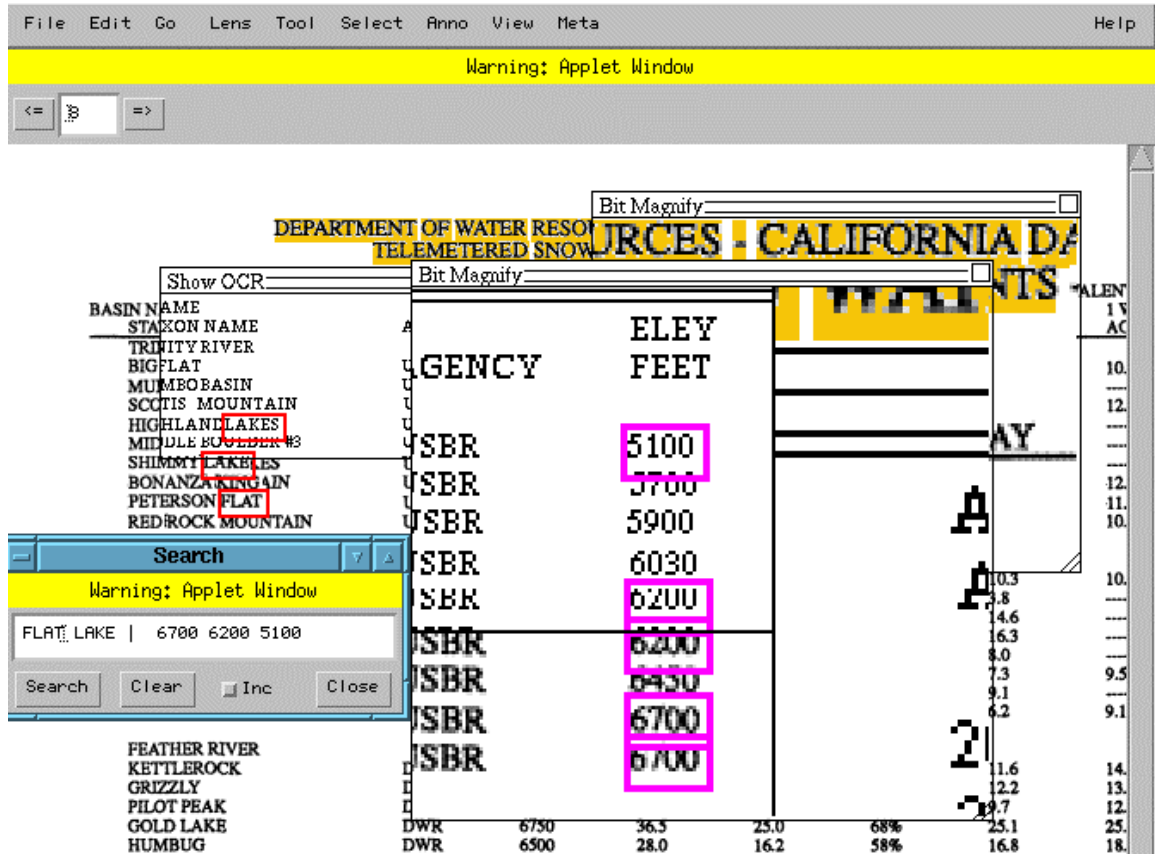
File Edit Go Lens Tool Select Anno View Meta Help

Warning: Applet Window

<= 3 =>

Bit Magnify

DEPARTMENT OF WATER RESOURCES - CALIFORNIA DA
TELEMETERED SNOW

Show OCR

Bit Magnify

BASIN NAME
STATION NAME
TRINITY RIVER
BIG FLAT
MUMBO BASIN
SCOTTS MOUNTAIN
HIGHLAND LAKES
MIDDLE BOULDER #3
SHIMMY LAKES
BONANZA KING
PETERSON FLAT
RED ROCK MOUNTAIN

AGENCY ELEV FEET
USBR 5100
USBR 5700
USBR 5900
USBR 6030
USBR 6200
USBR 6200
USBR 6450
USBR 6700
USBR 6700

Search
Warning: Applet Window
FLAT LAKE | 6700 6200 5100
Search Clear Inc Close

FEATHER RIVER
KETTLEROCK
GRIZZLY
PILOT PEAK
GOLD LAKE DWR 6750 36.3 25.0 68% 25.1 25.
HUMBUG DWR 6500 28.0 16.2 58% 16.8 18.

10.3 10.
3.8
14.6
16.3
8.0
7.3 9.5
9.1
6.2 9.1
11.6 14.
12.2 13.
9.7 12.